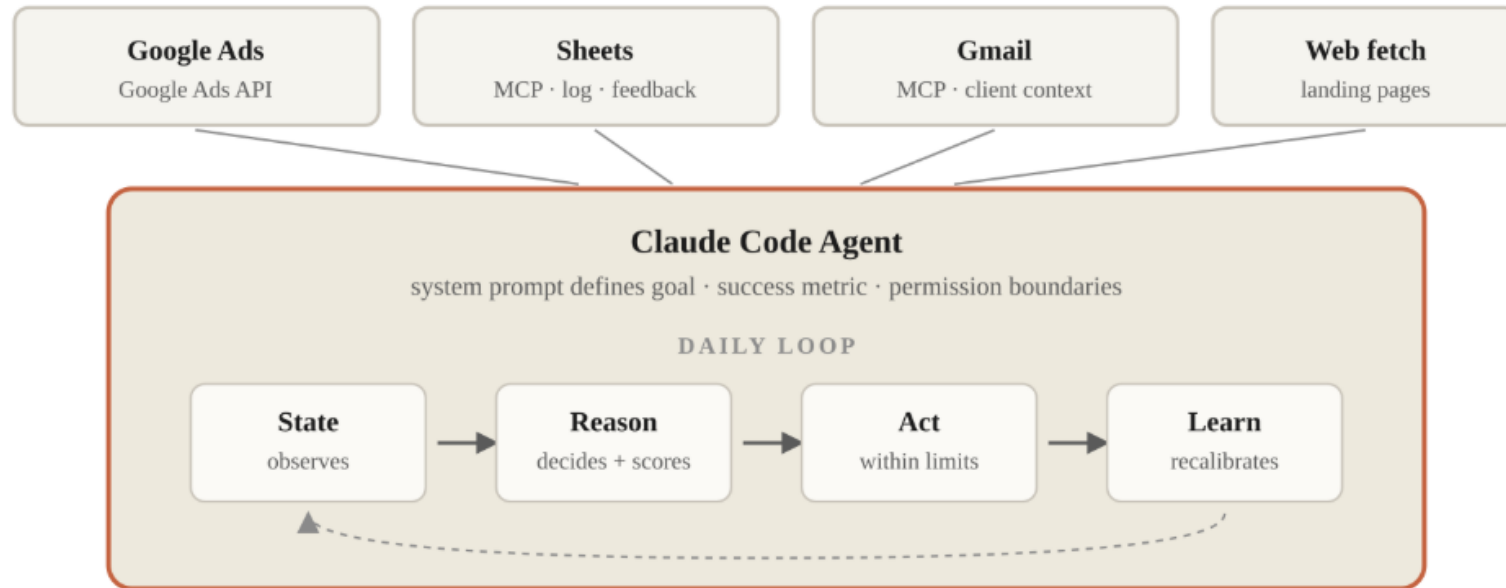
Google Ads
Google Ads API

Sheets
MCP · log · feedback

Gmail
MCP · client context

Web fetch
landing pages

Claude Code Agent
system prompt defines goal · success metric · permission boundaries

DAILY LOOP

State
observes

Reason
decides + scores

Act
within limits

Learn
recalibrates